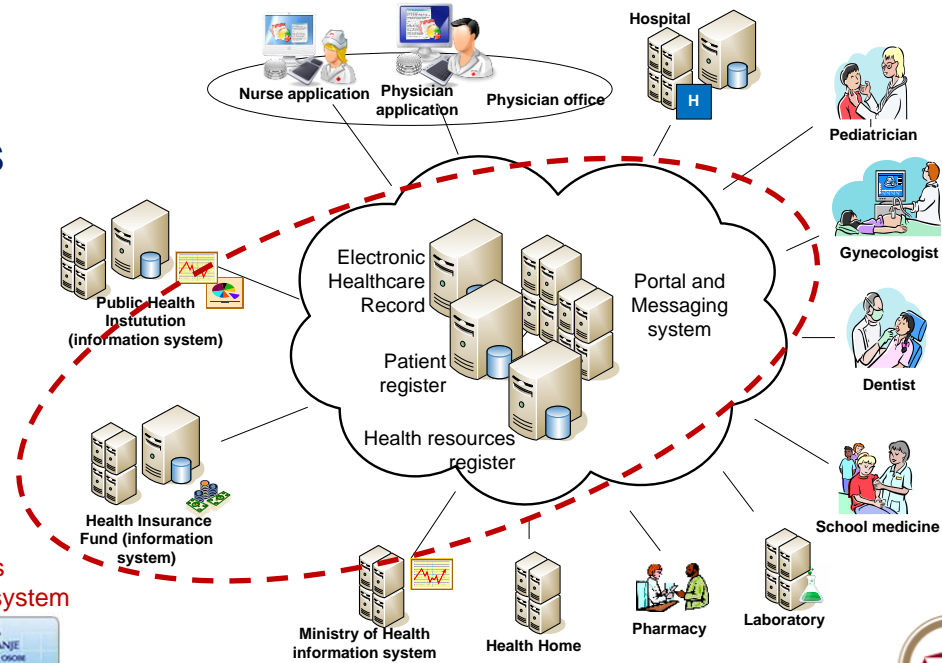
Hospital

Nurse application

Physician application

Physician office

H

Pediatrician

Gynecologist

Dentist

School medicine

Laboratory

Pharmacy

Health Home

Ministry of Health information system

Health Insurance Fund (information system)

Public Health Instutution (information system)

Electronic Healthcare Record

Patient register

Health resources register

Portal and Messaging system

s

s

ystem

ANJE

OSOBE